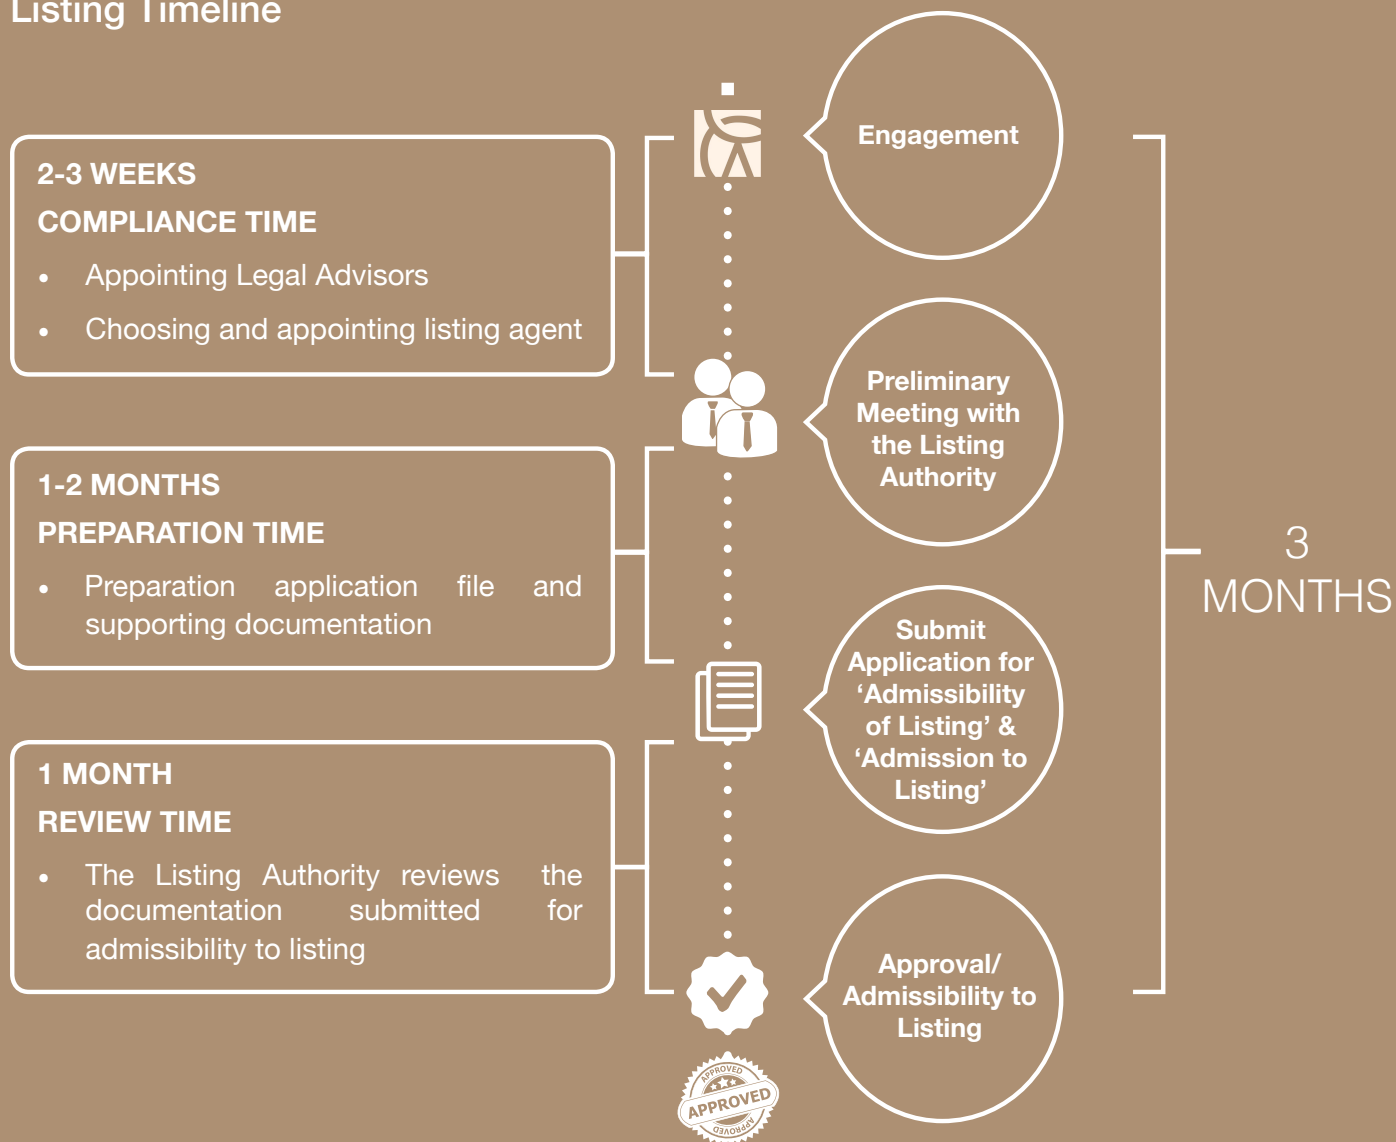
Listing Timeline

2-3 WEEKS
COMPLIANCE TIME
- Appointing Legal Advisors
- Choosing and appointing listing agent

1-2 MONTHS
PREPARATION TIME
- Preparation application file and supporting documentation

1 MONTH
REVIEW TIME
- The Listing Authority reviews the documentation submitted for admissibility to listing

Engagement

Preliminary Meeting with the Listing Authority

Submit Application for ‘Admissibility of Listing’ & ‘Admission to Listing’

Approval/ Admissibility to Listing

APPROVED
APPROVED
APPROVED

3 MONTHS